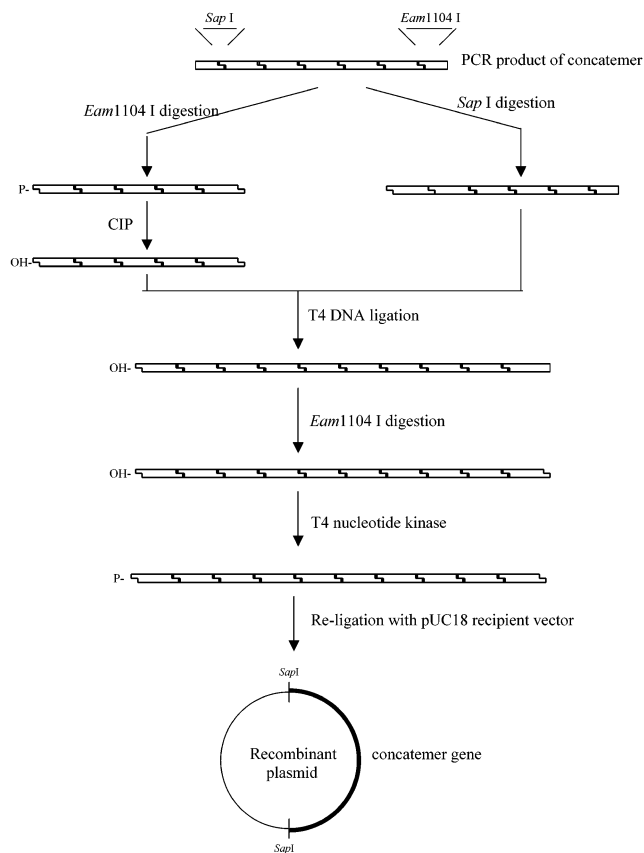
*Sap* I

*Eam*1104 I

PCR product of concatemer

*Eam*1104 I digestion

*Sap* I digestion

P-

CIP

OH-

T4 DNA ligation

OH-

*Eam*1104 I digestion

OH-

T4 nucleotide kinase

P-

Re-ligation with pUC18 recipient vector

*Sap*I

Recombinant plasmid

concatemer gene

*Sap*I